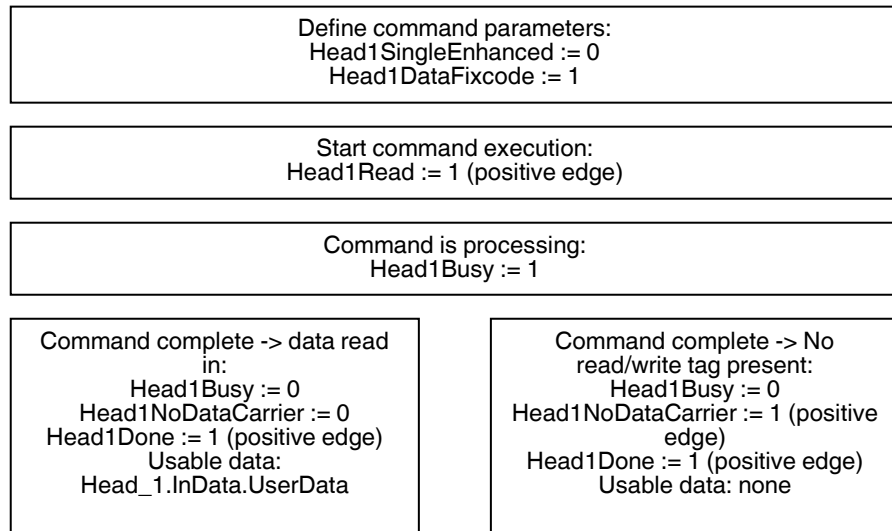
Define command parameters:
Head1SingleEnhanced := 0
Head1DataFixcode := 1

Start command execution:
Head1Read := 1 (positive edge)

Command is processing:
Head1Busy := 1

Command complete -> data read in:
Head1Busy := 0
Head1NoDataCarrier := 0
Head1Done := 1 (positive edge)
Usable data:
Head_1.InData.UserData

Command complete -> No read/write tag present:
Head1Busy := 0
Head1NoDataCarrier := 1 (positive edge)
Head1Done := 1 (positive edge)
Usable data: none